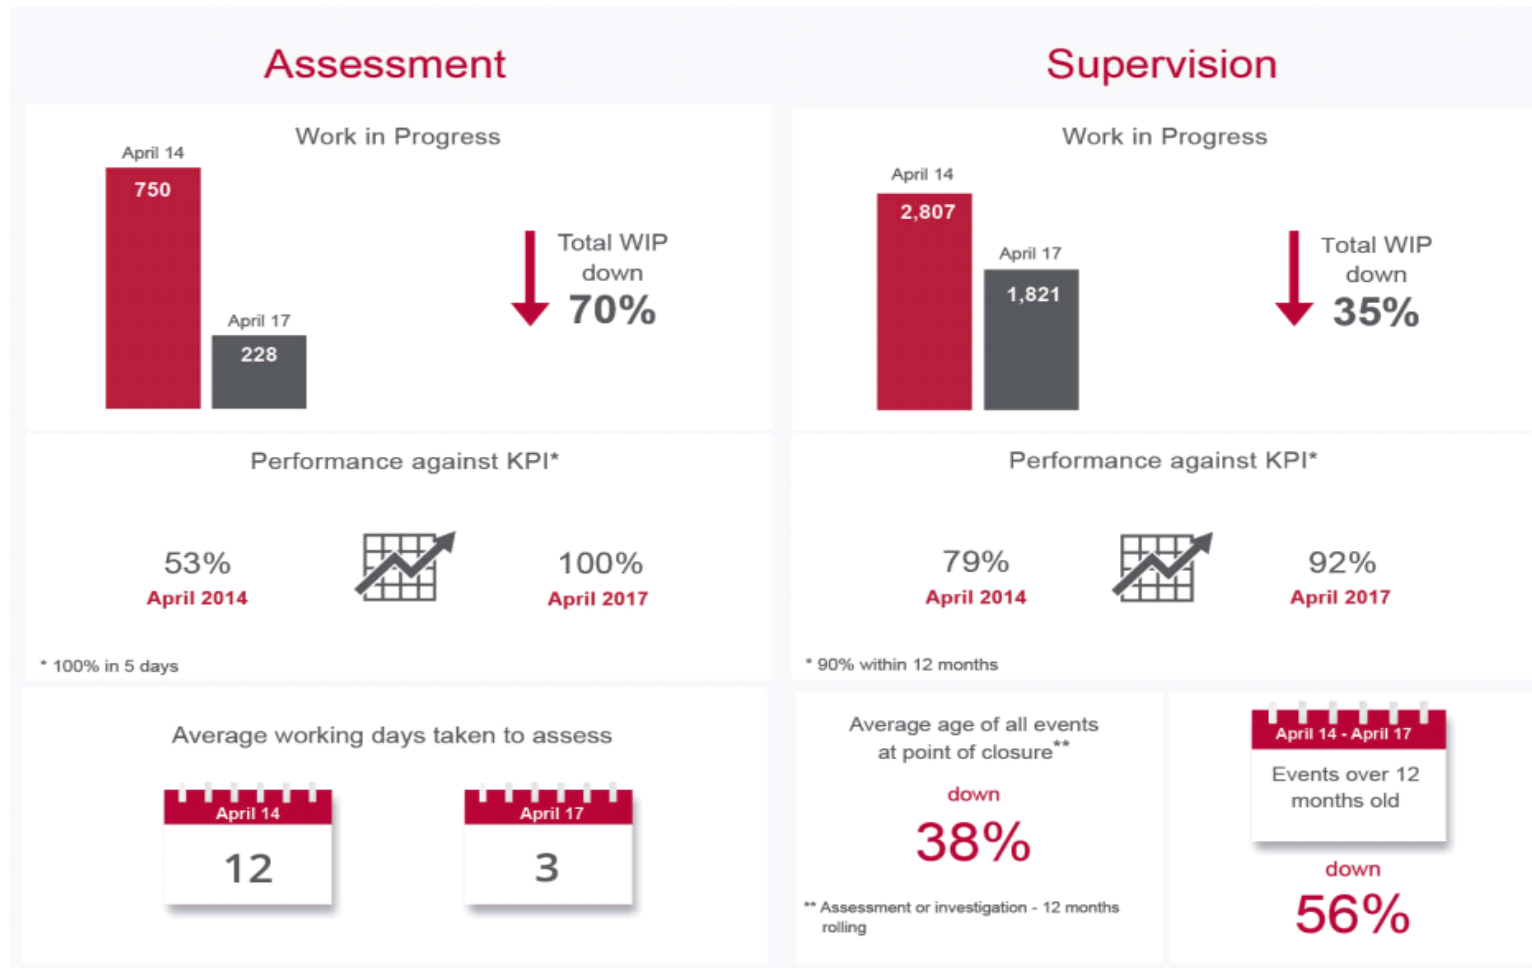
Assessment

Work in Progress

April 14
750

April 17
228

Total WIP down
70%

Performance against KPI*

53%
April 2014

100%
April 2017

* 100% in 5 days

Average working days taken to assess

April 14
12

April 17
3

Supervision

Work in Progress

April 14
2,807

April 17
1,821

Total WIP down
35%

Performance against KPI*

79%
April 2014

92%
April 2017

* 90% within 12 months

Average age of all events at point of closure**

down
38%

** Assessment or investigation - 12 months rolling

April 14 - April 17
Events over 12 months old

down
56%